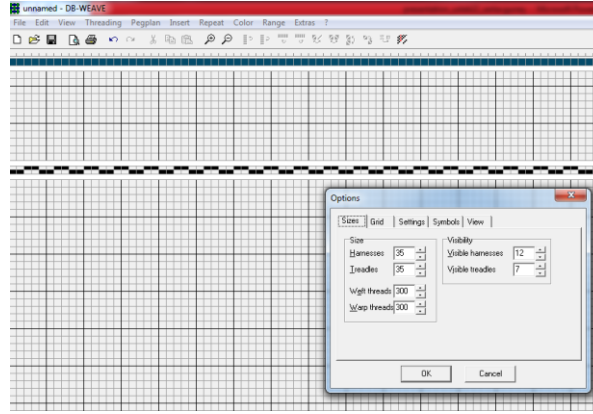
unnamed - DB-WEAVE
File Edit View Threading Pegplan Insert Repeat Color Range Extras ?

Options
Sizes Grid Settings Symbols View
Size
Harnesses 35
Treadles 35
Weft threads 300
Warp threads 300
Visibility
Visible harnesses 12
Visible treadles 7
OK Cancel